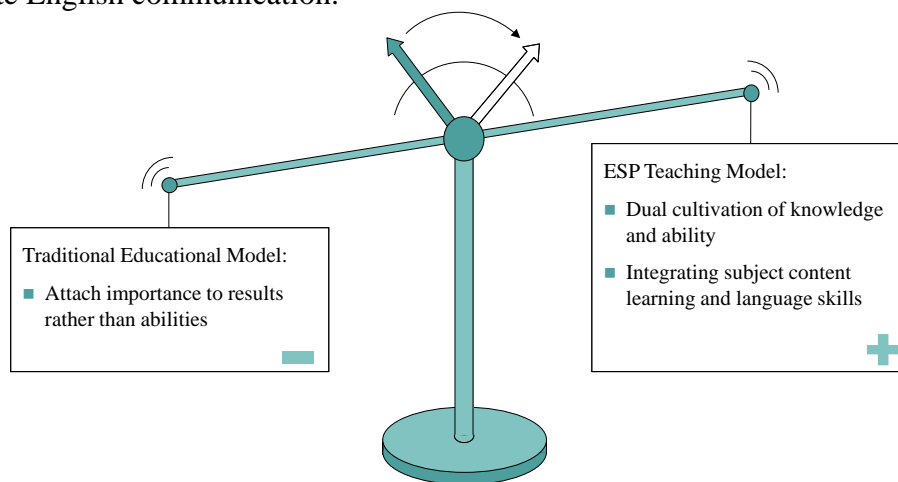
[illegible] English communication.

Traditional Educational Model:

- Attach importance to results rather than abilities

ESP Teaching Model:

- Dual cultivation of knowledge and ability
- Integrating subject content learning and language skills